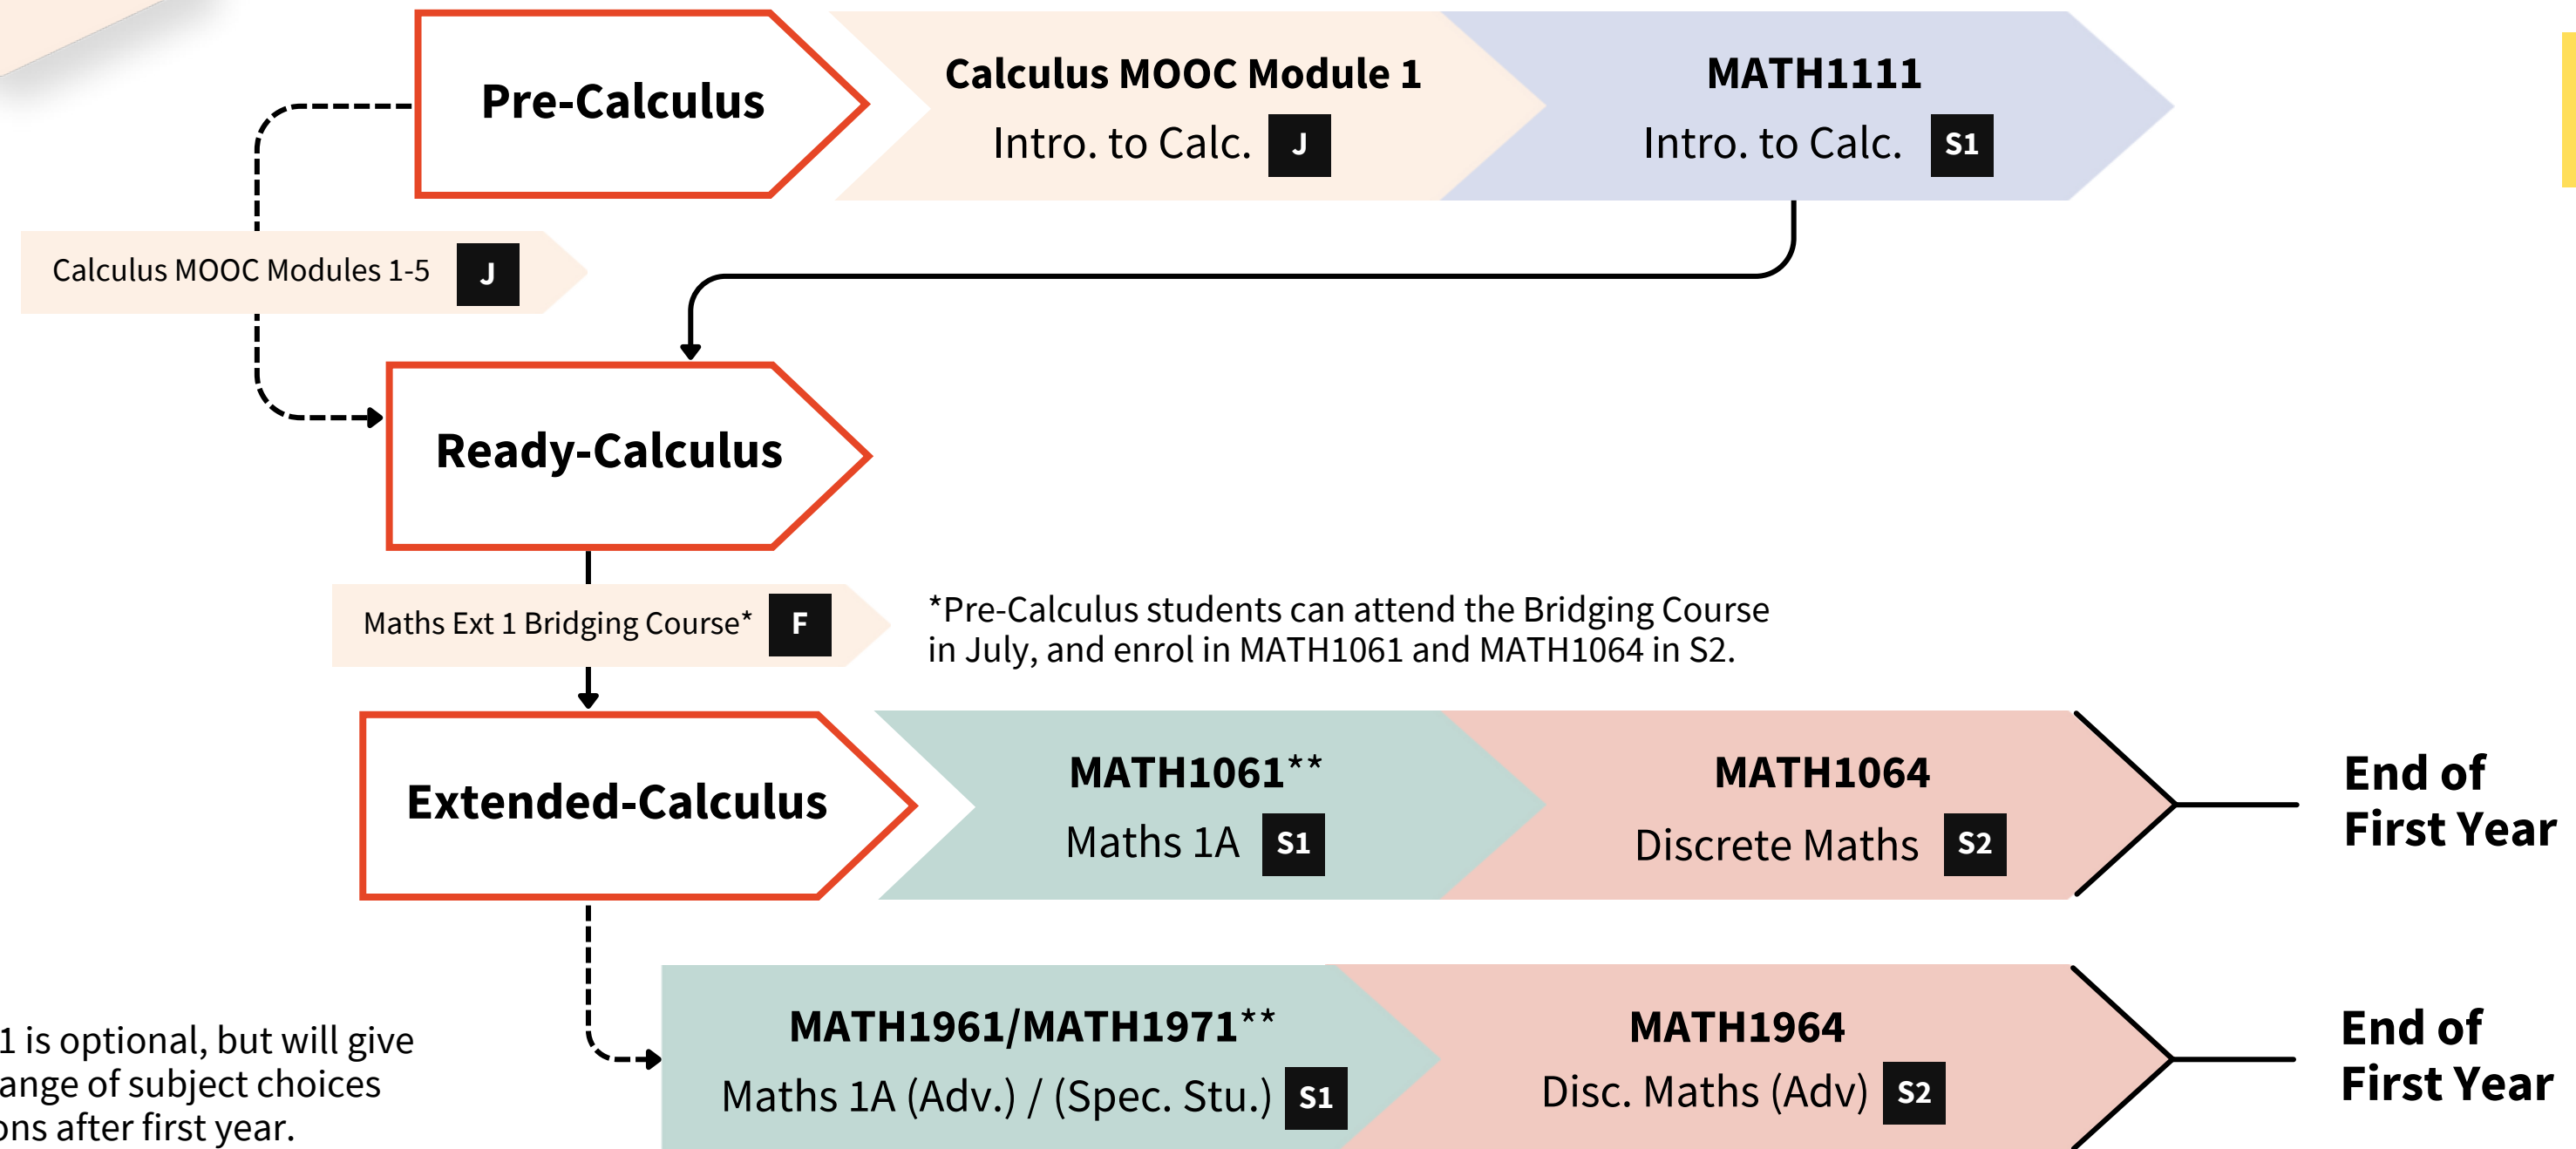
Pre-Calculus

Calculus MOOC Module 1
Intro. to Calc. J

MATH1111
Intro. to Calc. S1

Calculus MOOC Modules 1-5 J

Ready-Calculus

Maths Ext 1 Bridging Course* F

*Pre-Calculus students can attend the Bridging Course in July, and enrol in MATH1061 and MATH1064 in S2.

Extended-Calculus

MATH1061**
Maths 1A S1

MATH1064
Discrete Maths S2

End of First Year

1 is optional, but will give ange of subject choices ons after first year.

MATH1961/MATH1971**
Maths 1A (Adv.) / (Spec. Stu.) S1

MATH1964
Disc. Maths (Adv) S2

End of First Year